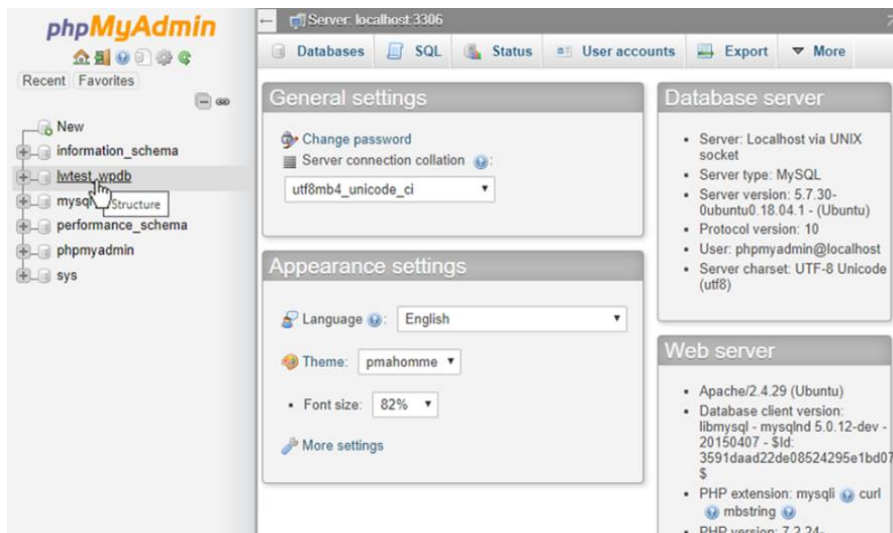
phpMyAdmin

Recent Favorites

New
information_schema
lwtest_wpdb
mysql
Structure
performance_schema
phpmyadmin
sys

Server: localhost:3306

Databases SQL Status User accounts Export More

General settings

Change password
Server connection collation:
utf8mb4_unicode_ci

Appearance settings

Language: English
Theme: pmahomme
Font size: 82%
More settings

Database server

- Server: Localhost via UNIX socket
- Server type: MySQL
- Server version: 5.7.30-0ubuntu0.18.04.1 - (Ubuntu)
- Protocol version: 10
- User: phpmyadmin@localhost
- Server charset: UTF-8 Unicode (utf8)

Web server

- Apache/2.4.29 (Ubuntu)
- Database client version: libmysql - mysqlnd 5.0.12-dev - 20150407 - $Id: 3591daad22de08524295e1bd07 $
- PHP extension: mysqli curl mbstring
- PHP version: 7.2.24-